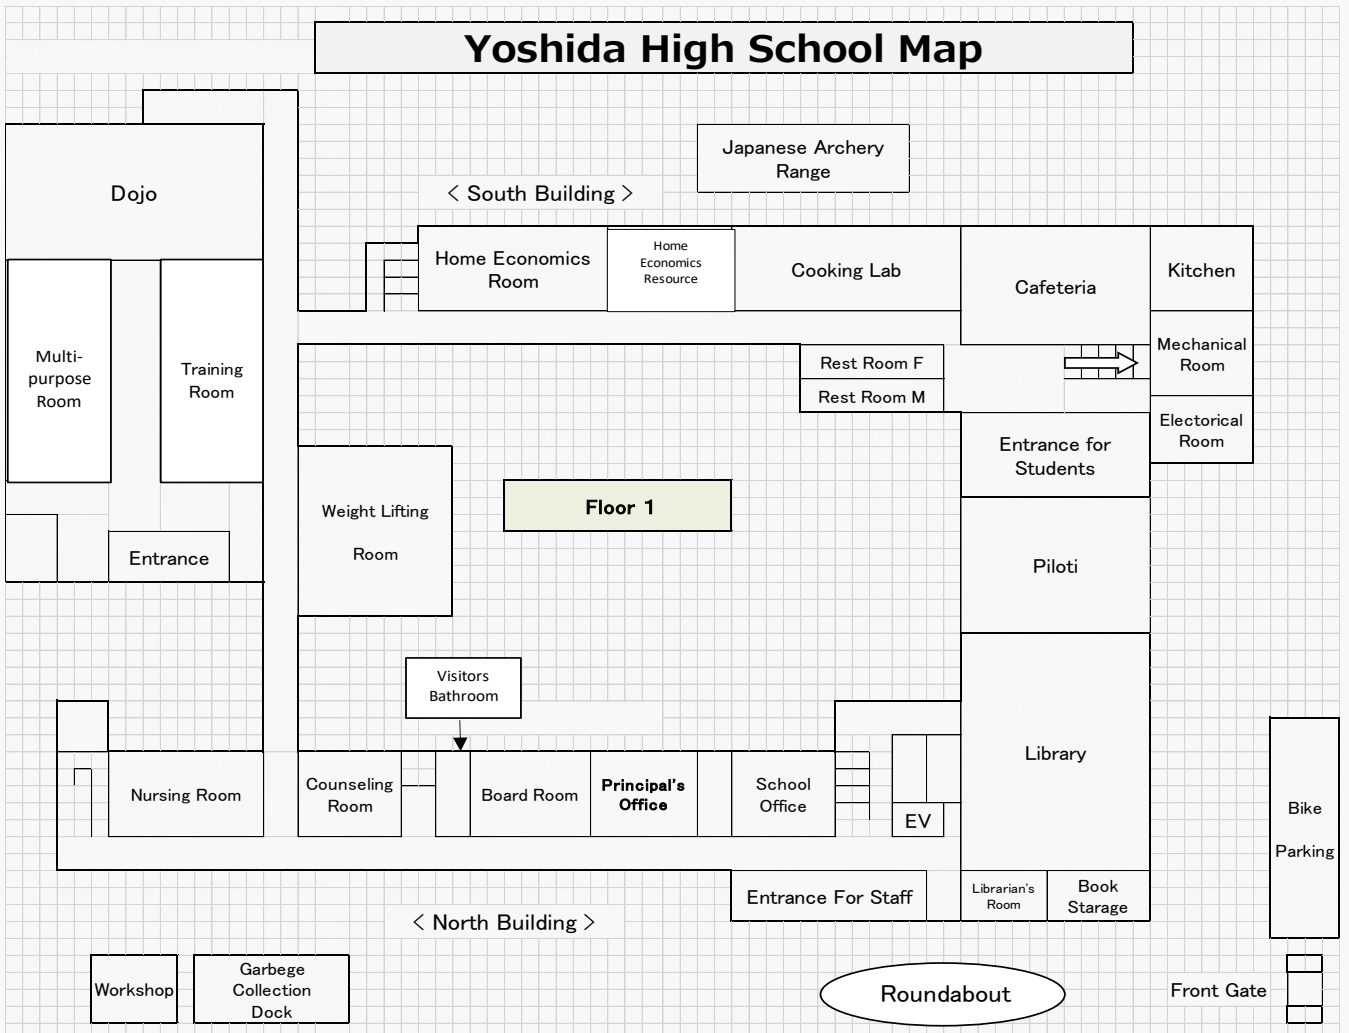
Yoshida High School Map

Dojo

< South Building >

Japanese Archery Range

Home Economics Room

Home Economics Resource

Cooking Lab

Cafeteria

Kitchen

Multi-purpose Room

Training Room

Rest Room F

Rest Room M

Mechanical Room

Electorical Room

Entrance for Students

Weight Lifting Room

Floor 1

Entrance

Piloti

Visitors Bathroom

Library

Nursing Room

Counseling Room

Board Room

Principal's Office

School Office

EV

Bike Parking

Entrance For Staff

Librarian's Room

Book Starage

< North Building >

Workshop

Garbege Collection Dock

Roundabout

Front Gate